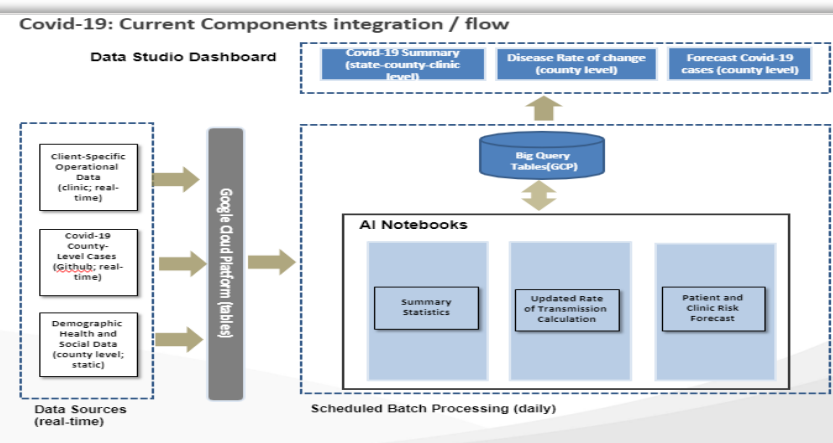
Covid-19: Current Components integration / flow

Data Studio Dashboard

Covid-19 Summary (state-county-clinic level)

Disease Rate of change (county level)

Forecast Covid-19 cases (county level)

Big Query Tables(GCP)

Client-Specific Operational Data (clinic; real-time)

Covid-19 County-Level Cases (Github; real-time)

Demographic Health and Social Data (county level; static)

Google Cloud Platform (tables)

AI Notebooks

Summary Statistics

Updated Rate of Transmission Calculation

Patient and Clinic Risk Forecast

Data Sources (real-time)

Scheduled Batch Processing (daily)